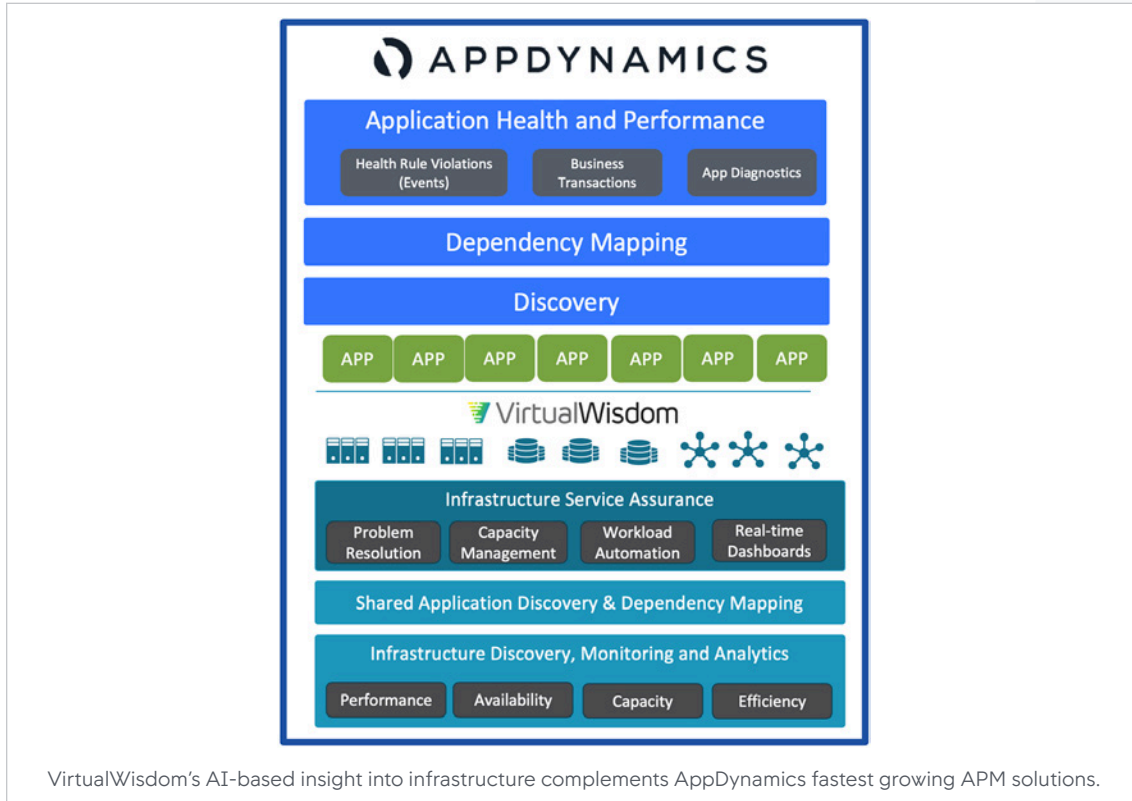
APPDYNAMICS

Application Health and Performance

Health Rule Violations (Events)

Business Transactions

App Diagnostics

Dependency Mapping

Discovery

APP APP APP APP APP APP APP

VirtualWisdom

Infrastructure Service Assurance

Problem Resolution

Capacity Management

Workload Automation

Real-time Dashboards

Shared Application Discovery & Dependency Mapping

Infrastructure Discovery, Monitoring and Analytics

Performance

Availability

Capacity

Efficiency

VirtualWisdom's AI-based insight into infrastructure complements AppDynamics fastest growing APM solutions.